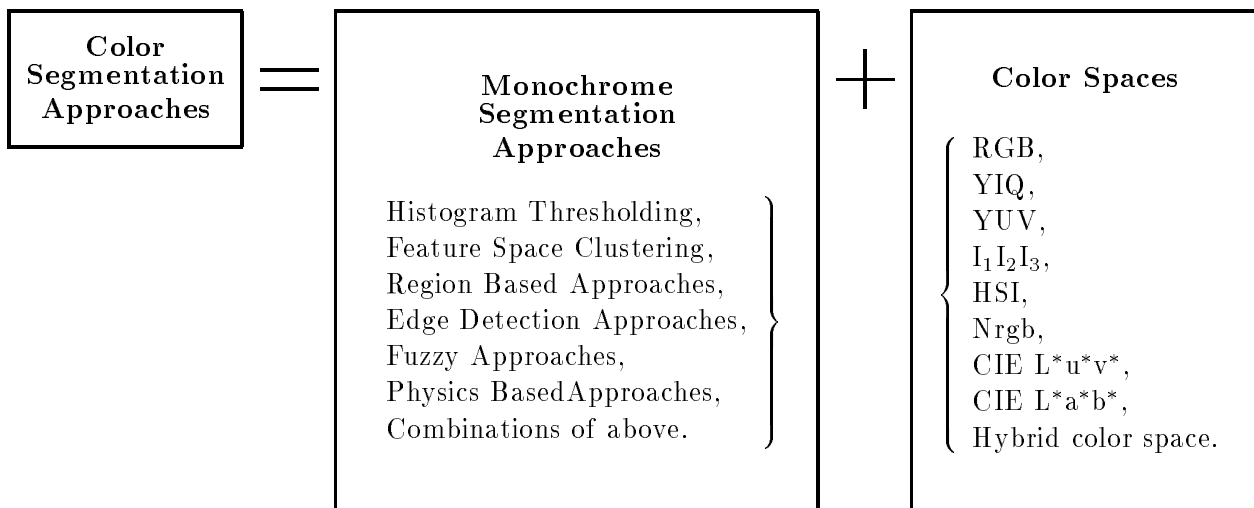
Color Segmentation Approaches

=

Monochrome Segmentation Approaches

Histogram Thresholding,
Feature Space Clustering,
Region Based Approaches,
Edge Detection Approaches,
Fuzzy Approaches,
Physics BasedApproaches,
Combinations of above.

+

Color Spaces

RGB,
YIQ,
YUV,
$I_1I_2I_3$,
HSI,
Nrgb,
CIE $L^*u^*v^*$,
CIE $L^*a^*b^*$,
Hybrid color space.